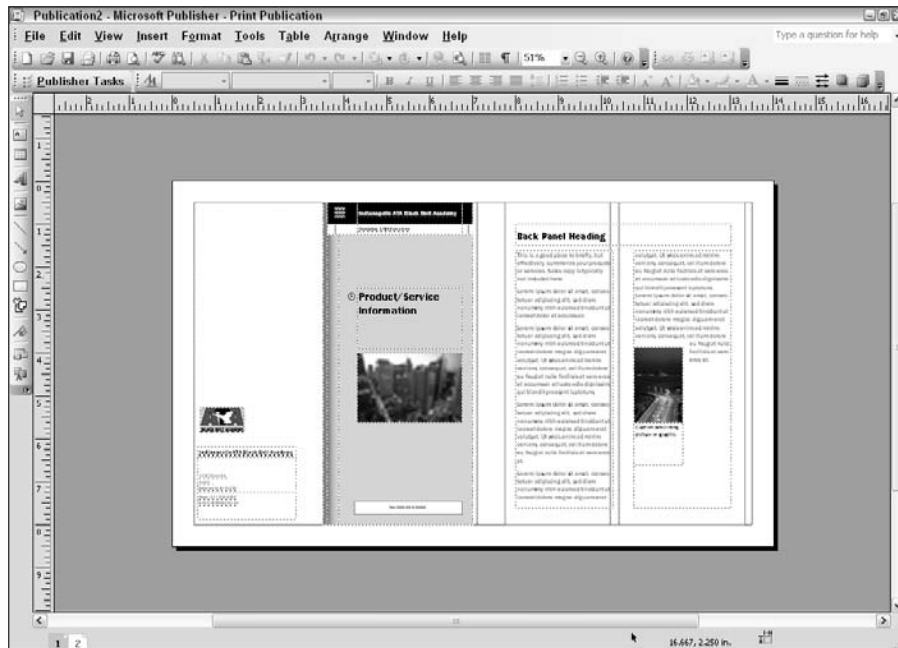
Publication2 - Microsoft Publisher - Print Publication

File Edit View Insert Format Tools Table Arrange Window Help

Type a question for help

51%

Publisher Tasks

Indianapolis ATA Black Belt Academy

Product/Service Information

Back Panel Heading

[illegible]

1 2

16.667, 2.250 in.